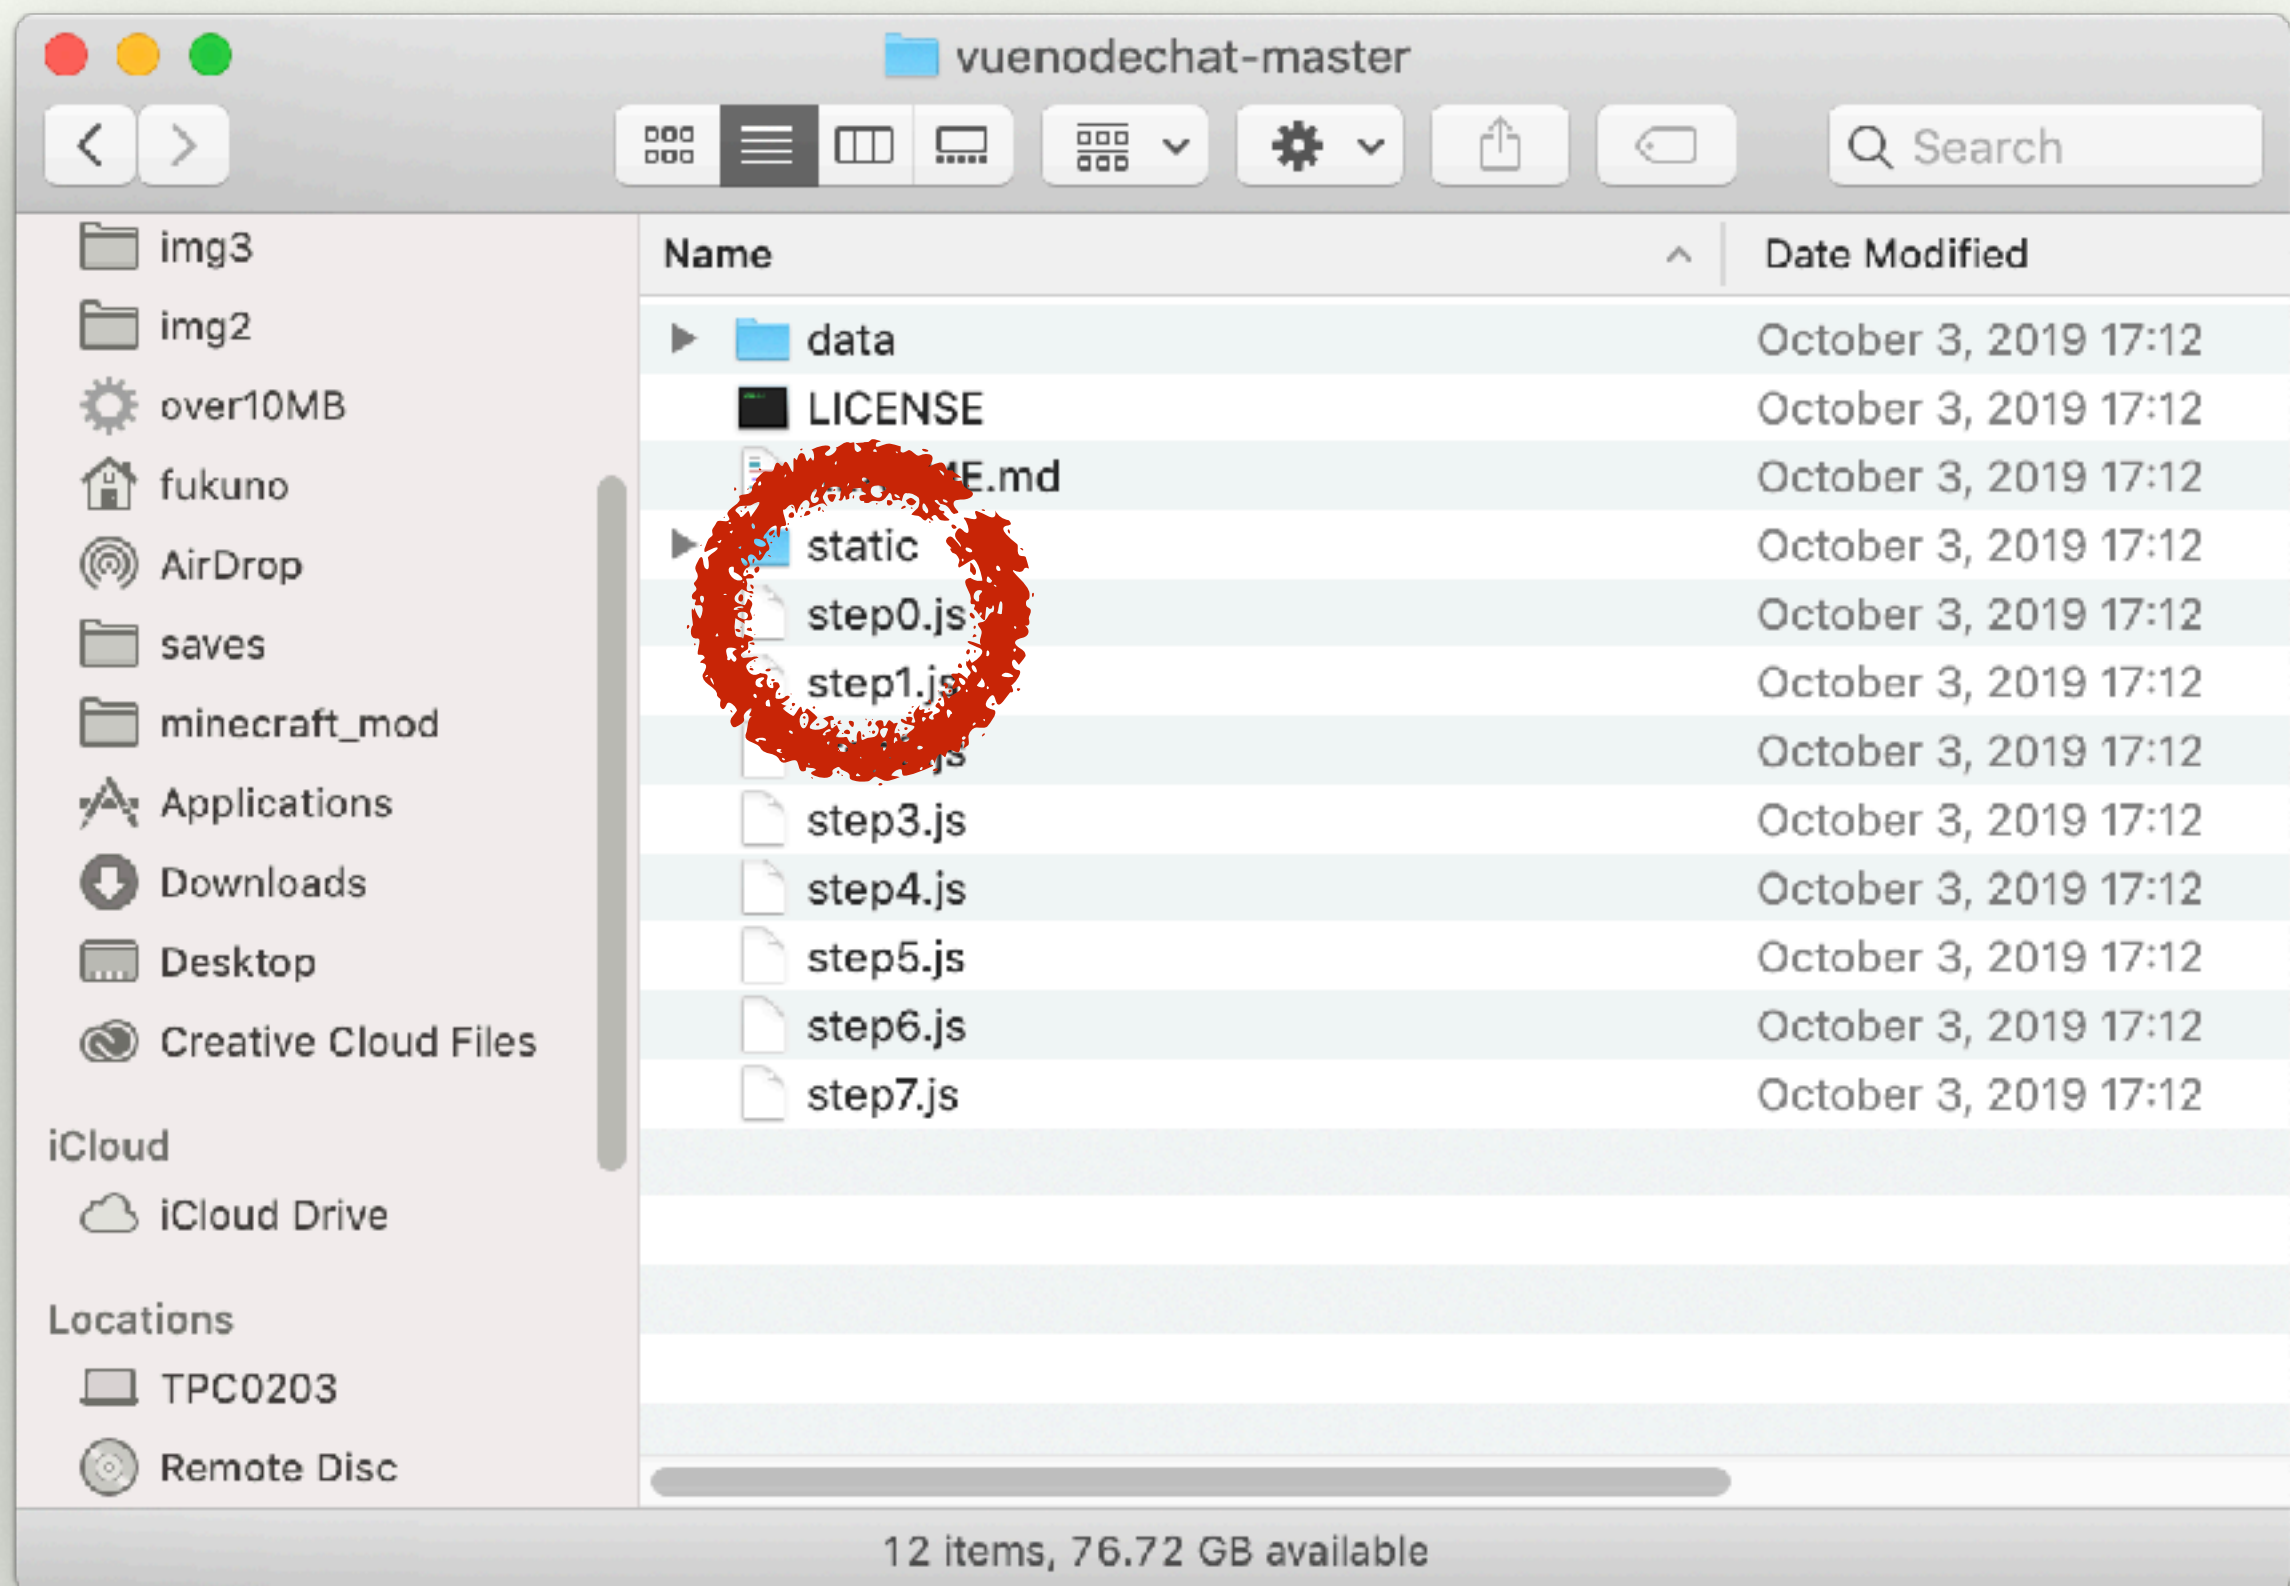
vuenodechat-master

Search

img3
img2
over10MB
fukuno
AirDrop
saves
minecraft_mod
Applications
Downloads
Desktop
Creative Cloud Files

iCloud
iCloud Drive

Locations
TPC0203
Remote Disc

| Name | Date Modified |
|---|---|
| data | October 3, 2019 17:12 |
| LICENSE | October 3, 2019 17:12 |
| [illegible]E.md | October 3, 2019 17:12 |
| static | October 3, 2019 17:12 |
| step0.js | October 3, 2019 17:12 |
| step1.js | October 3, 2019 17:12 |
| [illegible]js | October 3, 2019 17:12 |
| step3.js | October 3, 2019 17:12 |
| step4.js | October 3, 2019 17:12 |
| step5.js | October 3, 2019 17:12 |
| step6.js | October 3, 2019 17:12 |
| step7.js | October 3, 2019 17:12 |

12 items, 76.72 GB available